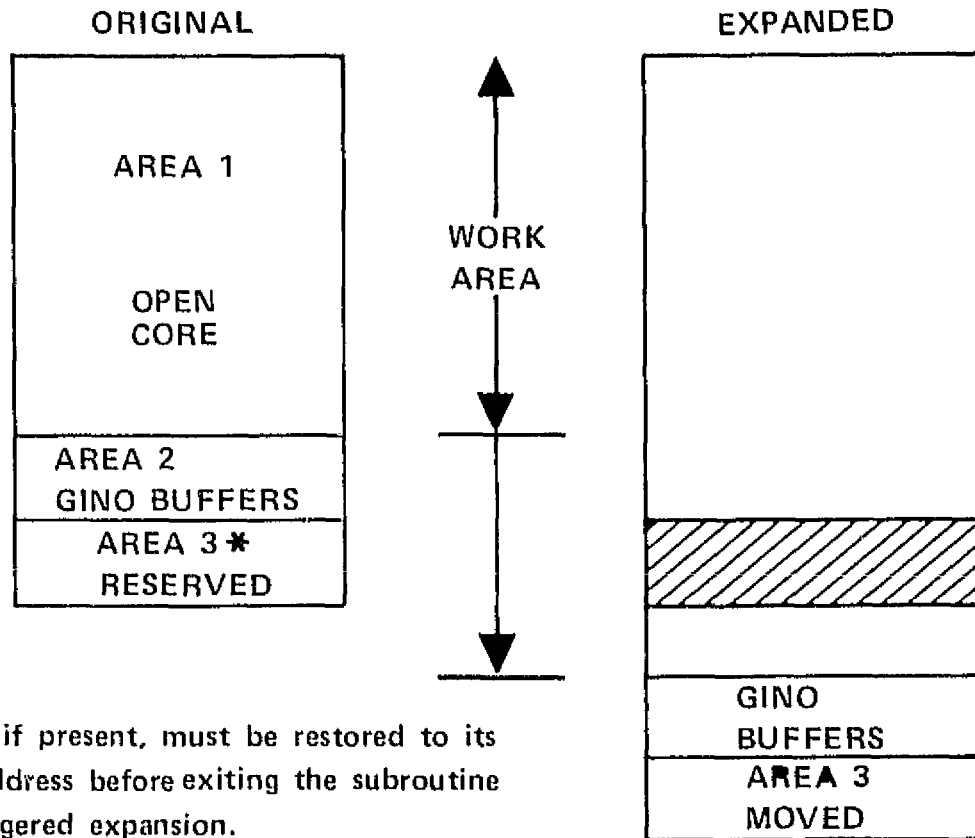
ORIGINAL

AREA 1

OPEN CORE

AREA 2
GINO BUFFERS

AREA 3 *
RESERVED

WORK AREA

EXPANDED

GINO BUFFERS

AREA 3 MOVED

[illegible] if present, must be restored to its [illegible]ldress before exiting the subroutine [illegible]gered expansion.